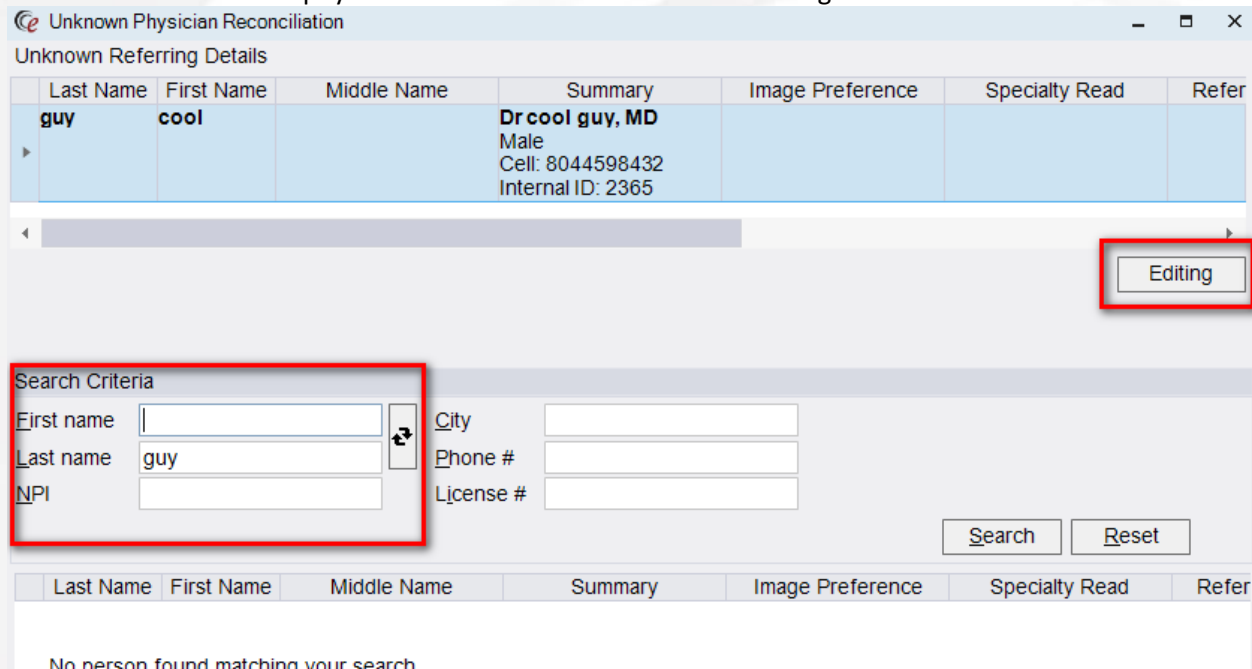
Unknown Physician Reconciliation
Unknown Referring Details

| Last Name | First Name | Middle Name | Summary | Image Preference | Specialty Read | Refer |
|---|---|---|---|---|---|---|
| guy | cool | | Dr cool guy, MD Male Cell: 8044598432 Internal ID: 2365 | | | |

Editing

Search Criteria
First name
Last name guy
NPI
City
Phone #
License #
Search
Reset

| Last Name | First Name | Middle Name | Summary | Image Preference | Specialty Read | Refer |
|---|---|---|---|---|---|---|

No person found matching your search